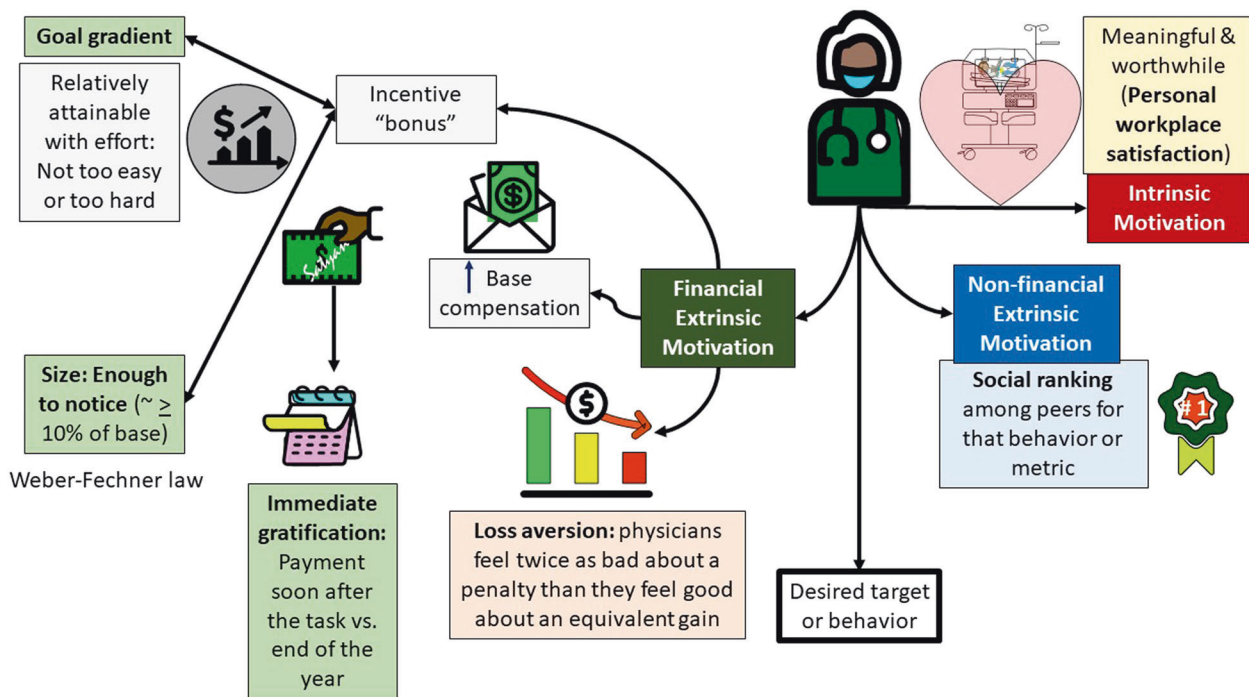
Goal gradient

Relatively attainable with effort: Not too easy or too hard

Incentive "bonus"

Meaningful & worthwhile (Personal workplace satisfaction)

Intrinsic Motivation

Salary

Base compensation

Financial Extrinsic Motivation

Non-financial Extrinsic Motivation

Social ranking among peers for that behavior or metric

#1

Size: Enough to notice (~ $\geq$ 10% of base)

Weber-Fechner law

Immediate gratification: Payment soon after the task vs. end of the year

Loss aversion: physicians feel twice as bad about a penalty than they feel good about an equivalent gain

Desired target or behavior